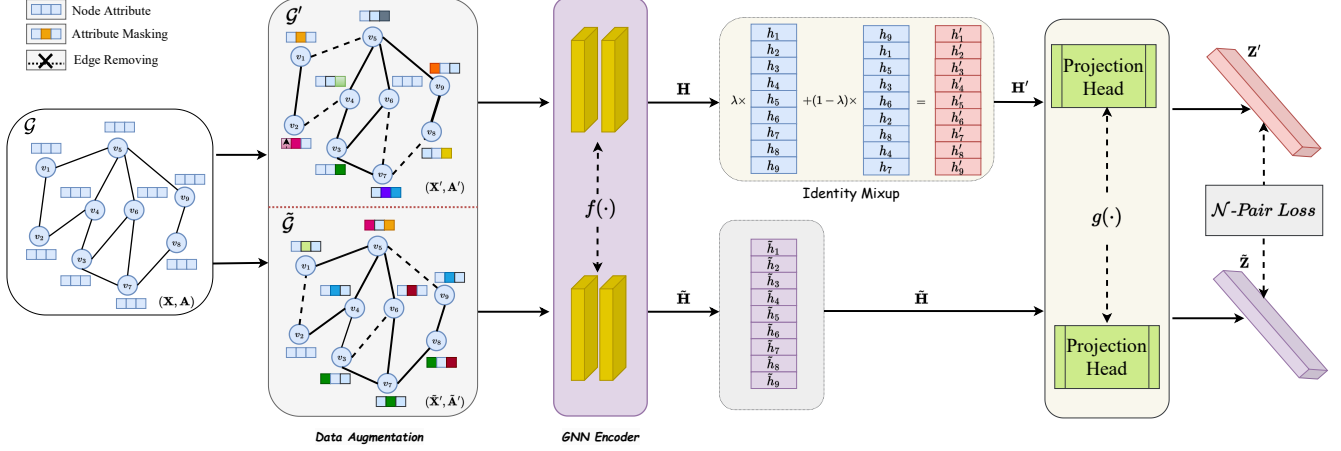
Node Attribute
Attribute Masking
Edge Removing

$\mathcal{G}$
$v_1$ $v_2$ $v_3$ $v_4$ $v_5$ $v_6$ $v_7$ $v_8$ $v_9$
$(\mathbf{X}, \mathbf{A})$

$\mathcal{G}'$
$v_1$ $v_2$ $v_3$ $v_4$ $v_5$ $v_6$ $v_7$ $v_8$ $v_9$
$(\mathbf{X}', \mathbf{A}')$

$\tilde{\mathcal{G}}$
$v_1$ $v_2$ $v_3$ $v_4$ $v_5$ $v_6$ $v_7$ $v_8$ $v_9$
$(\tilde{\mathbf{X}}', \tilde{\mathbf{A}}')$

Data Augmentation

$f(\cdot)$

GNN Encoder

$\mathbf{H}$

$\lambda\times$ $h_1$ $h_2$ $h_3$ $h_4$ $h_5$ $h_6$ $h_7$ $h_8$ $h_9$ $+(1-\lambda)\times$ $h_9$ $h_1$ $h_5$ $h_3$ $h_6$ $h_2$ $h_8$ $h_4$ $h_7$ $=$ $h'_1$ $h'_2$ $h'_3$ $h'_4$ $h'_5$ $h'_6$ $h'_7$ $h'_8$ $h'_9$

Identity Mixup

$\mathbf{H}'$

$\tilde{\mathbf{H}}$

$\tilde{h}_1$ $\tilde{h}_2$ $\tilde{h}_3$ $\tilde{h}_4$ $\tilde{h}_5$ $\tilde{h}_6$ $\tilde{h}_7$ $\tilde{h}_8$ $\tilde{h}_9$

$\tilde{\mathbf{H}}$

Projection Head

$g(\cdot)$

Projection Head

$\mathbf{Z}'$

$\mathcal{N}$-Pair Loss

$\tilde{\mathbf{Z}}$